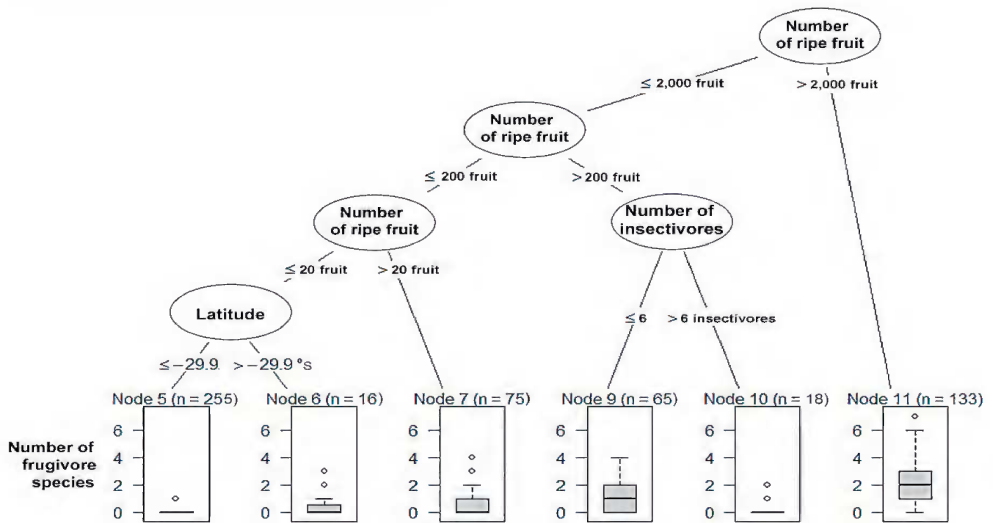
Number of ripe fruit

≤ 2,000 fruit

> 2,000 fruit

Number of ripe fruit

≤ 200 fruit

> 200 fruit

Number of ripe fruit

≤ 20 fruit

> 20 fruit

Number of insectivores

Latitude

≤ −29.9

> −29.9 °s

≤ 6

> 6 insectivores

Node 5 (n = 255)

Node 6 (n = 16)

Node 7 (n = 75)

Node 9 (n = 65)

Node 10 (n = 18)

Node 11 (n = 133)

Number of frugivore species

6
4
2
0

6
4
2
0

6
4
2
0

6
4
2
0

6
4
2
0

6
4
2
0